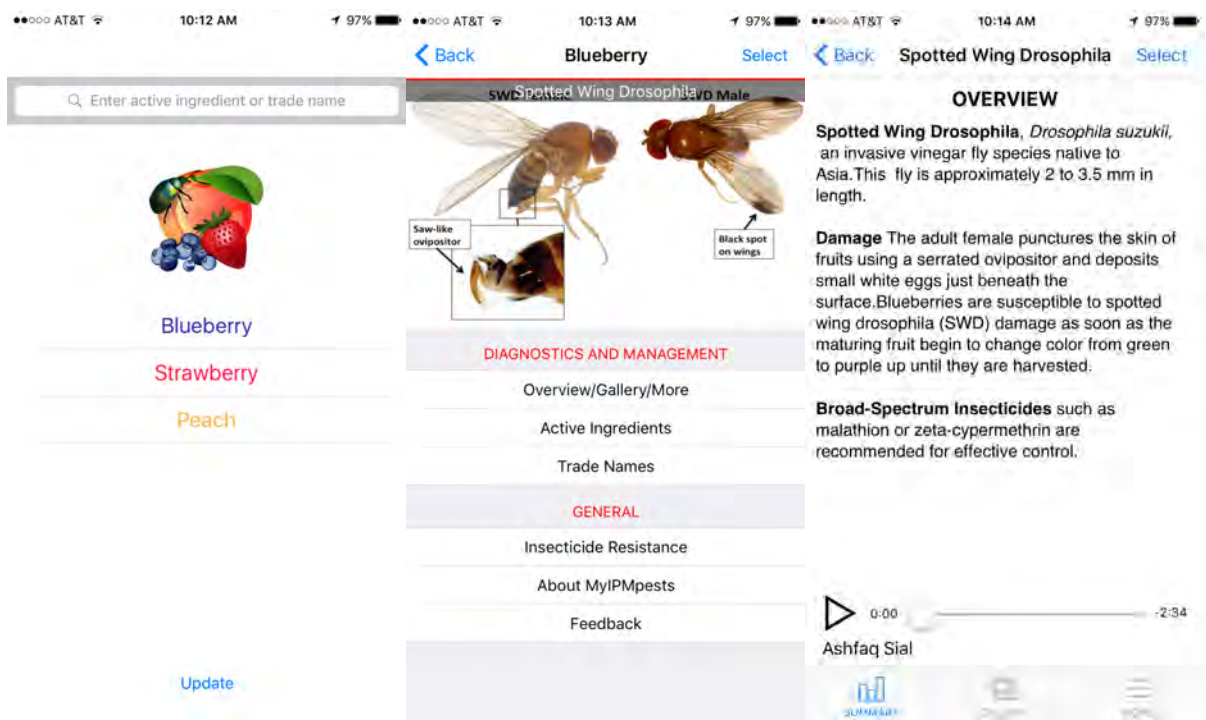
●●○○○ AT&T 10:12 AM 97%

Enter active ingredient or trade name

Blueberry

Strawberry

Peach

Update

●●○○○ AT&T 10:13 AM 97%

Back Blueberry Select

SWD Spotted Wing Drosophila SWD Male

Saw-like ovipositor

Black spot on wings

DIAGNOSTICS AND MANAGEMENT

Overview/Gallery/More

Active Ingredients

Trade Names

GENERAL

Insecticide Resistance

About MyIPMpests

Feedback

●●○○○ AT&T 10:14 AM 97%

Back Spotted Wing Drosophila Select

OVERVIEW

**Spotted Wing Drosophila**, *Drosophila suzukii*, an invasive vinegar fly species native to Asia.This fly is approximately 2 to 3.5 mm in length.

**Damage** The adult female punctures the skin of fruits using a serrated ovipositor and deposits small white eggs just beneath the surface.Blueberries are susceptible to spotted wing drosophila (SWD) damage as soon as the maturing fruit begin to change color from green to purple up until they are harvested.

**Broad-Spectrum Insecticides** such as malathion or zeta-cypermethrin are recommended for effective control.

0:00 -2:34

Ashfaq Sial

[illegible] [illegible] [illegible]